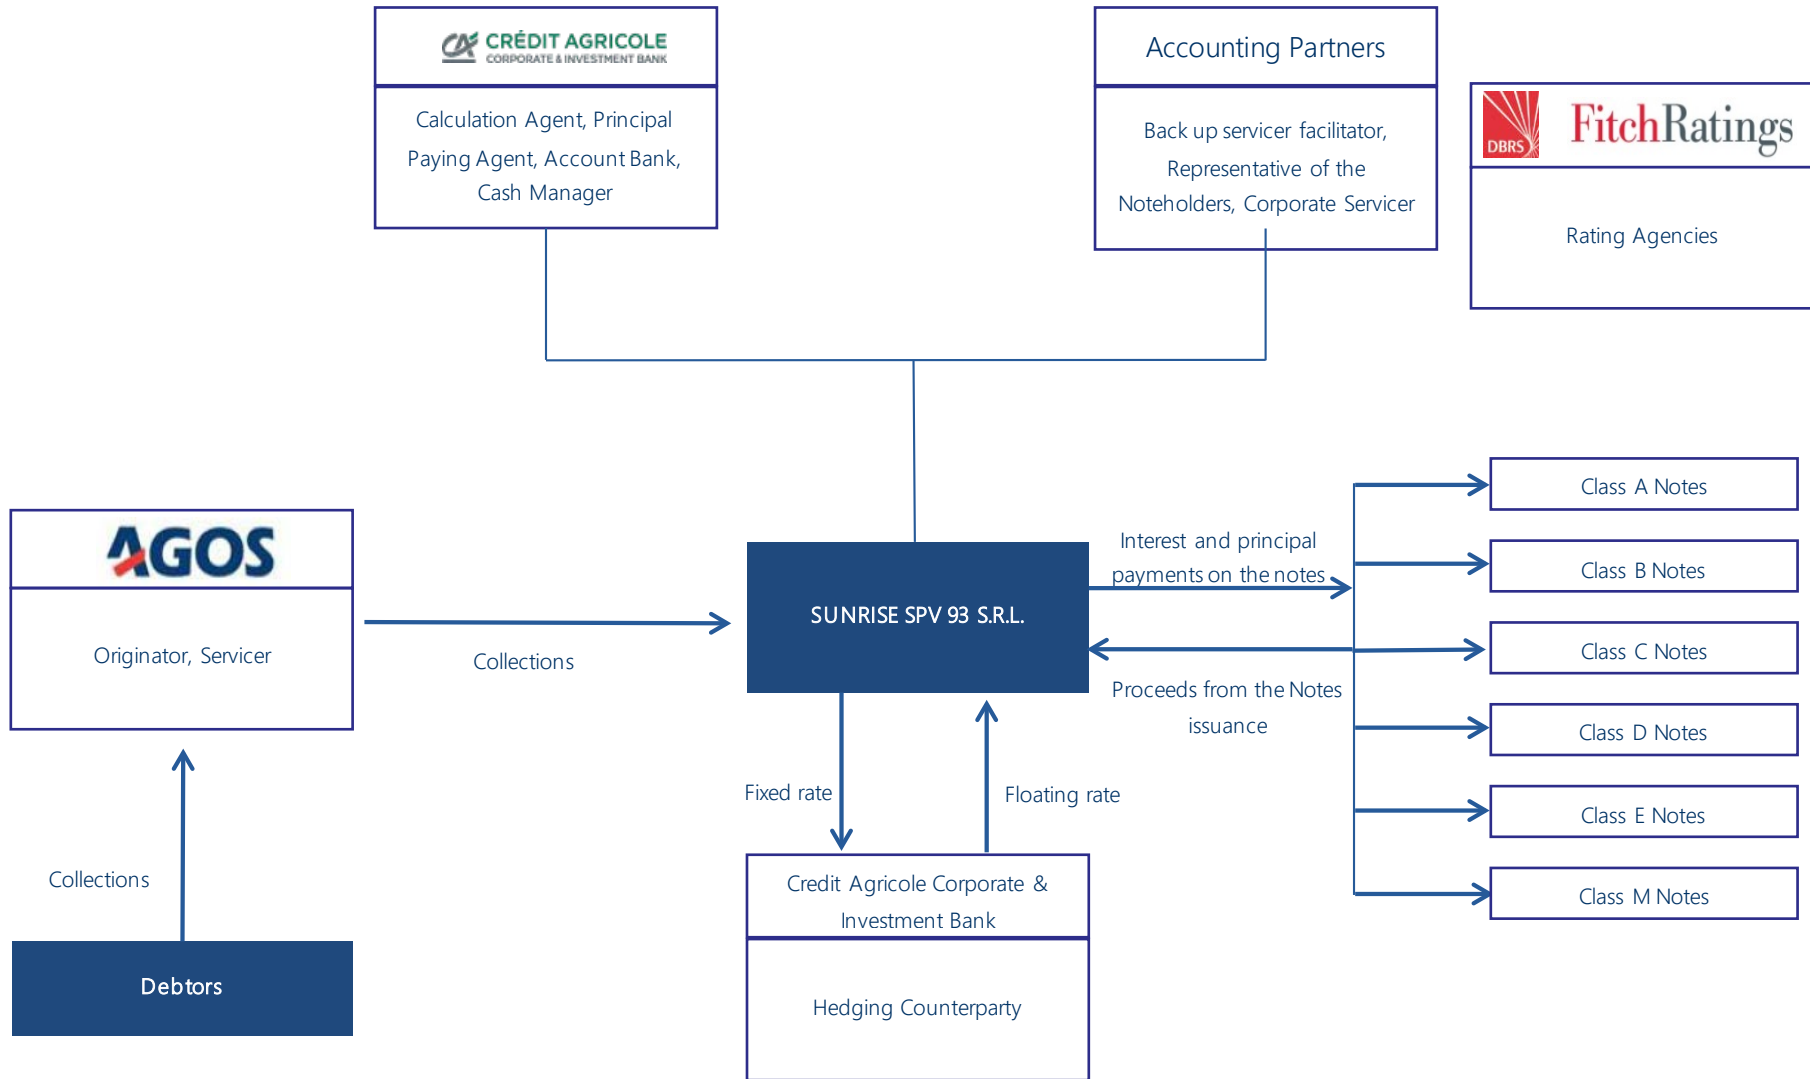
CA CRÉDIT AGRICOLE
CORPORATE & INVESTMENT BANK

Calculation Agent, Principal Paying Agent, Account Bank, Cash Manager

Accounting Partners

Back up servicer facilitator, Representative of the Noteholders, Corporate Servicer

DBRS FitchRatings

Rating Agencies

AGOS

Originator, Servicer

Collections

SUNRISE SPV 93 S.R.L.

Interest and principal payments on the notes

Proceeds from the Notes issuance

Class A Notes

Class B Notes

Class C Notes

Class D Notes

Class E Notes

Class M Notes

Fixed rate

Floating rate

Credit Agricole Corporate & Investment Bank

Hedging Counterparty

Collections

Debtors